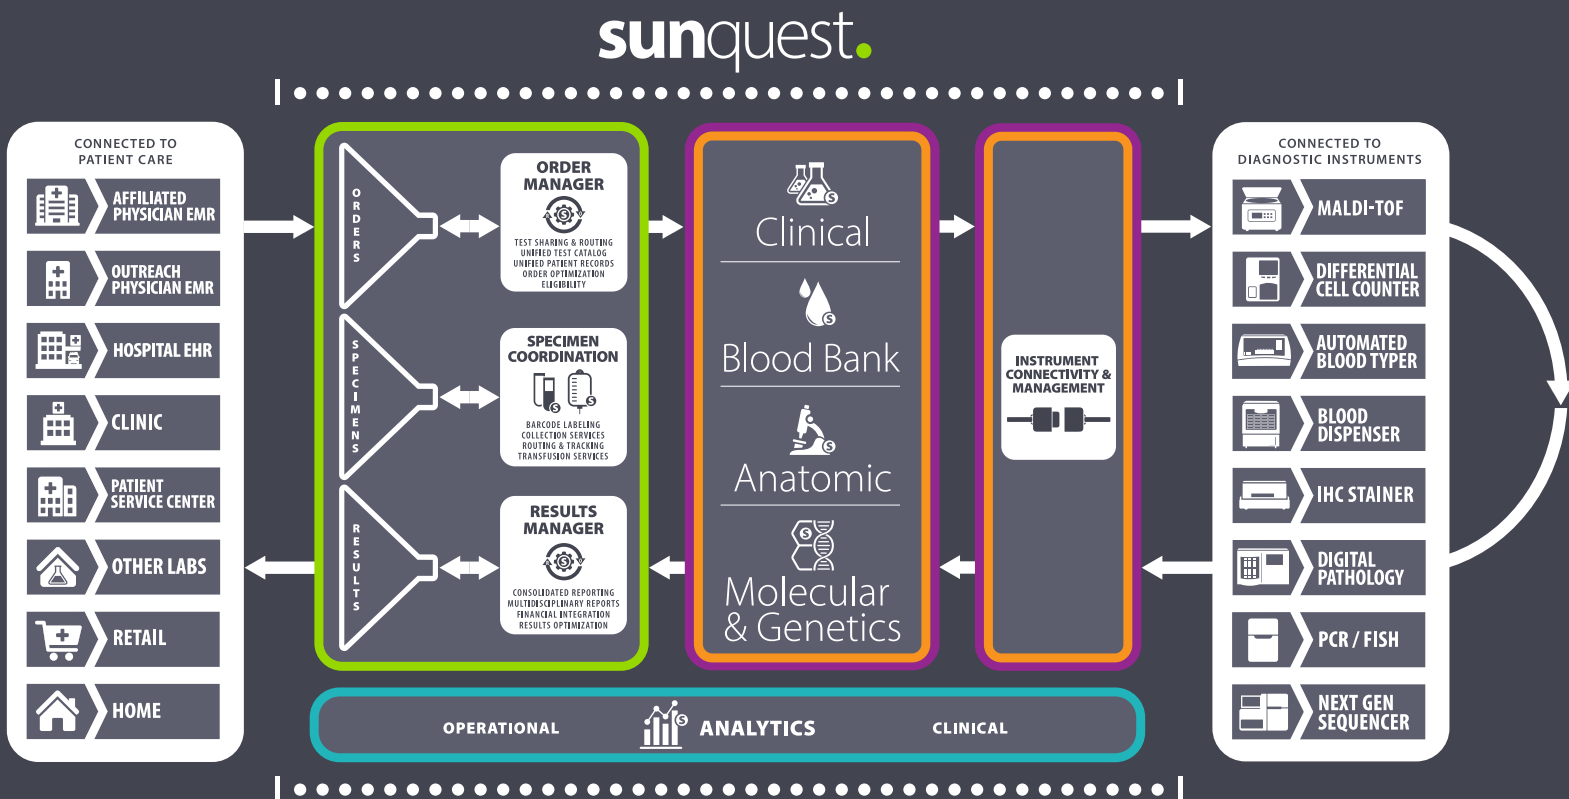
sunquest.

CONNECTED TO PATIENT CARE

AFFILIATED PHYSICIAN EMR

OUTREACH PHYSICIAN EMR

HOSPITAL EHR

CLINIC

PATIENT SERVICE CENTER

OTHER LABS

RETAIL

HOME

ORDERS

ORDER MANAGER

TEST SHARING & ROUTING
UNIFIED TEST CATALOG
UNIFIED PATIENT RECORDS
ORDER OPTIMIZATION
ELIGIBILITY

SPECIMENS

SPECIMEN COORDINATION

BARCODE LABELING
COLLECTION SERVICES
ROUTING & TRACKING
TRANSFUSION SERVICES

RESULTS

RESULTS MANAGER

CONSOLIDATED REPORTING
MULTIDISCIPLINARY REPORTS
FINANCIAL INTEGRATION
RESULTS OPTIMIZATION

Clinical

Blood Bank

Anatomic

Molecular & Genetics

INSTRUMENT CONNECTIVITY & MANAGEMENT

CONNECTED TO DIAGNOSTIC INSTRUMENTS

MALDI-TOF

DIFFERENTIAL CELL COUNTER

AUTOMATED BLOOD TYPER

BLOOD DISPENSER

IHC STAINER

DIGITAL PATHOLOGY

PCR / FISH

NEXT GEN SEQUENCER

OPERATIONAL ANALYTICS CLINICAL